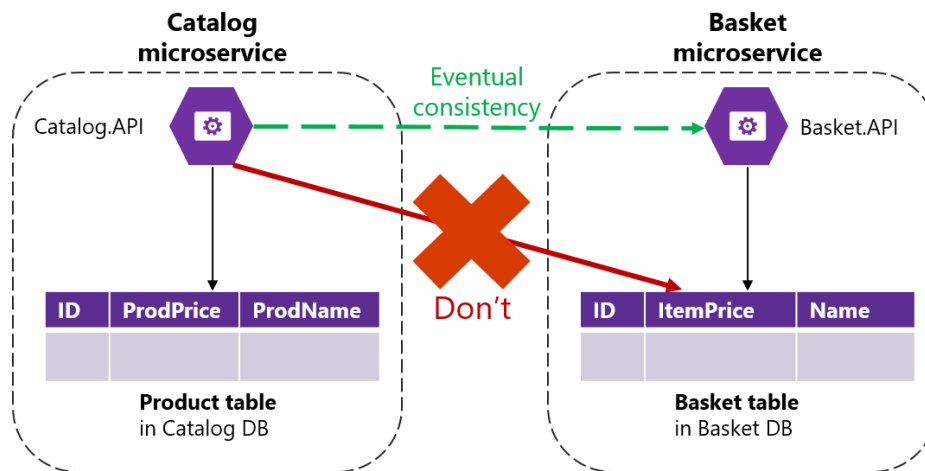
Catalog microservice

Catalog.API

Eventual consistency

Basket microservice

Basket.API

| ID | ProdPrice | ProdName |
|---|---|---|
| | | |

Product table
in Catalog DB

Don't

| ID | ItemPrice | Name |
|---|---|---|
| | | |

Basket table
in Basket DB